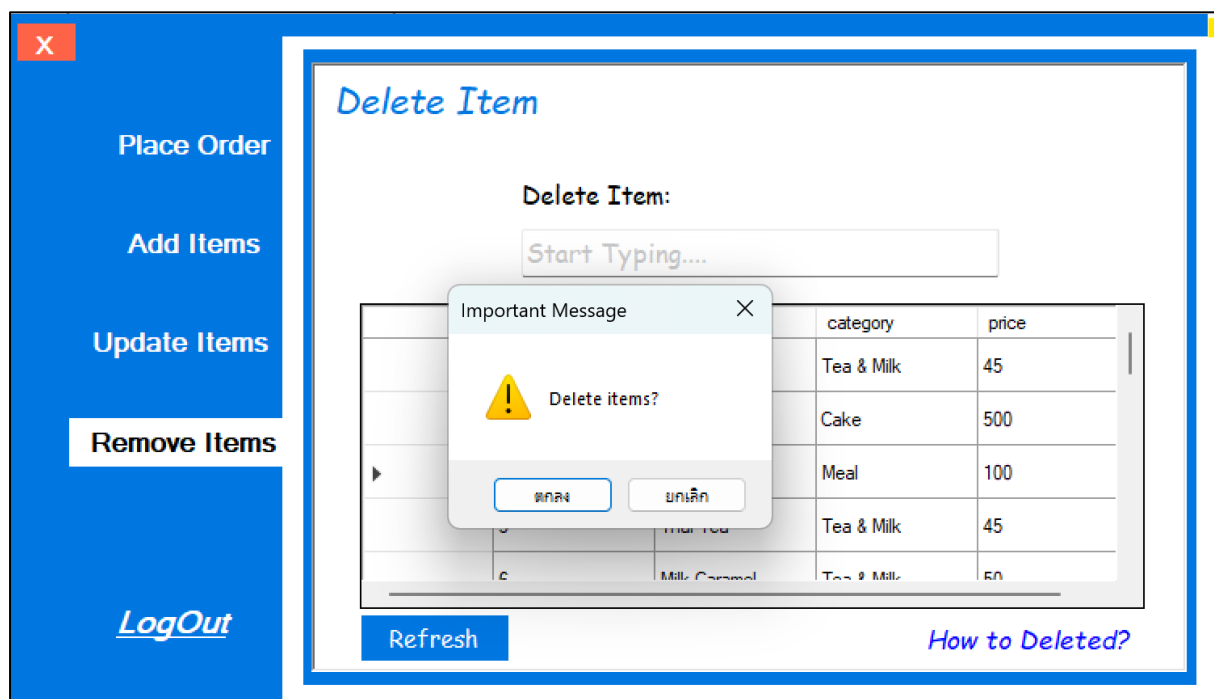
X

Place Order

Add Items

Update Items

Remove Items

LogOut

Delete Item

Delete Item:

Start Typing....

| | | | category | price |
|---|---|---|---|---|
| | | | Tea & Milk | 45 |
| | | | Cake | 500 |
| ▶ | | | Meal | 100 |
| | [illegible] | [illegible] | Tea & Milk | 45 |
| | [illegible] | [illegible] | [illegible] | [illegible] |

Important Message

Delete items?

ตกลง

ยกเลิก

Refresh

How to Deleted?